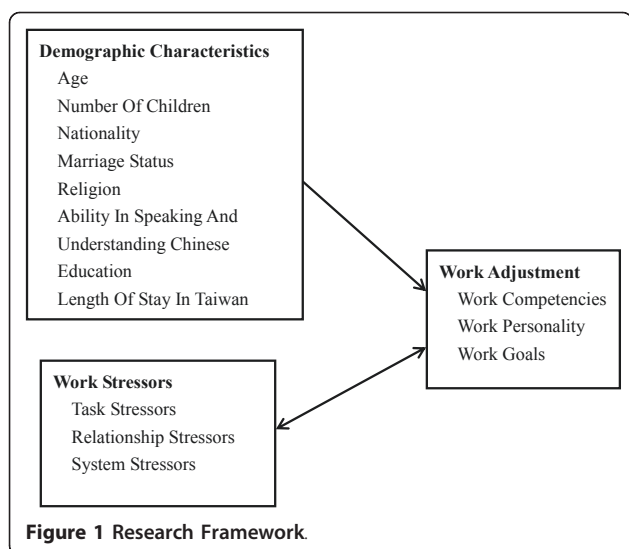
**Demographic Characteristics**
Age
Number Of Children
Nationality
Marriage Status
Religion
Ability In Speaking And Understanding Chinese
Education
Length Of Stay In Taiwan

**Work Adjustment**
Work Competencies
Work Personality
Work Goals

**Work Stressors**
Task Stressors
Relationship Stressors
System Stressors

**Figure 1** Research Framework.